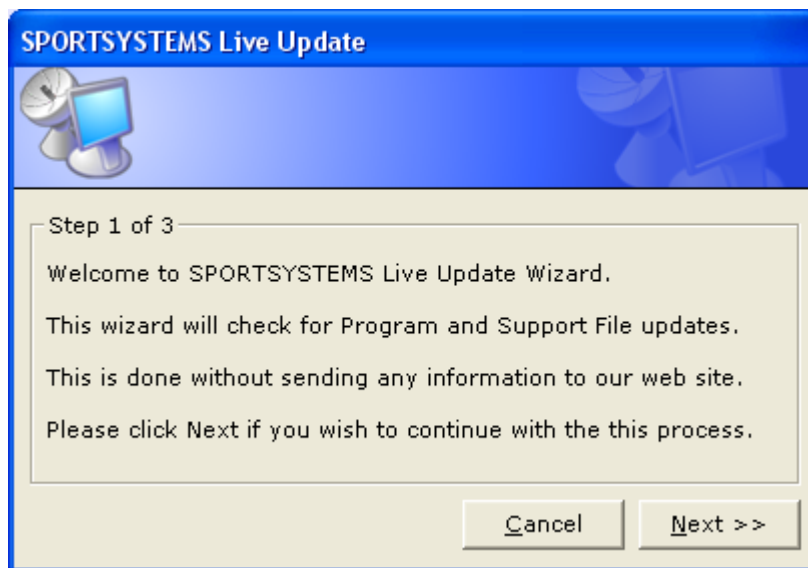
SPORTSYSTEMS Live Update

Step 1 of 3

Welcome to SPORTSYSTEMS Live Update Wizard.

This wizard will check for Program and Support File updates.

This is done without sending any information to our web site.

Please click Next if you wish to continue with the this process.

Cancel

Next >>